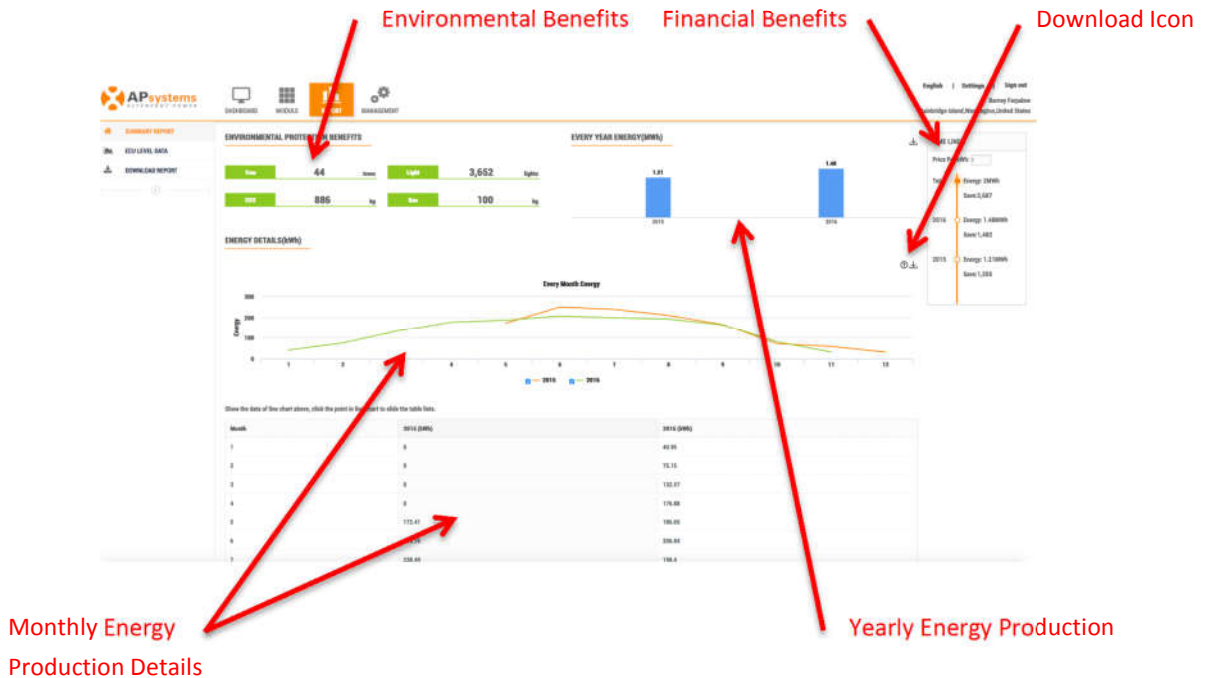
Environmental Benefits

Financial Benefits

Download Icon

APsystems

DASHBOARD MODULE REPORT MANAGEMENT

English | Settings | Sign out

Barney Farjalive

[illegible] Island, Washington, United States

SUMMARY REPORT

ECU LEVEL DATA

DOWNLOAD REPORT

ENVIRONMENTAL PROTECTION BENEFITS

| Tree | 44 | trees | Light | 3,652 | lights |
|---|---|---|---|---|---|
| CO2 | 886 | kg | Gas | 100 | kg |

EVERY YEAR ENERGY(MWh)

1.21

1.48

2015

2016

Price Per kWh:

Total Energy: 2MWh Save:2,687

2016 Energy: 1.48MWh Save:1,482

2015 Energy: 1.21MWh Save:1,205

ENERGY DETAILS(kWh)

Every Month Energy

300

200

100

0

Energy

1 2 3 4 5 6 7 8 9 10 11 12

2015 2016

Show the data of line chart above, click the point in line chart to slide the table lists.

| Month | 2015 (kWh) | 2016 (kWh) |
|---|---|---|
| 1 | 0 | 40.99 |
| 2 | 0 | 75.15 |
| 3 | 0 | 132.07 |
| 4 | 0 | 176.88 |
| 5 | 172.41 | 186.05 |
| 6 | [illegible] | 206.84 |
| 7 | 238.49 | 198.8 |

Monthly Energy Production Details

Yearly Energy Production